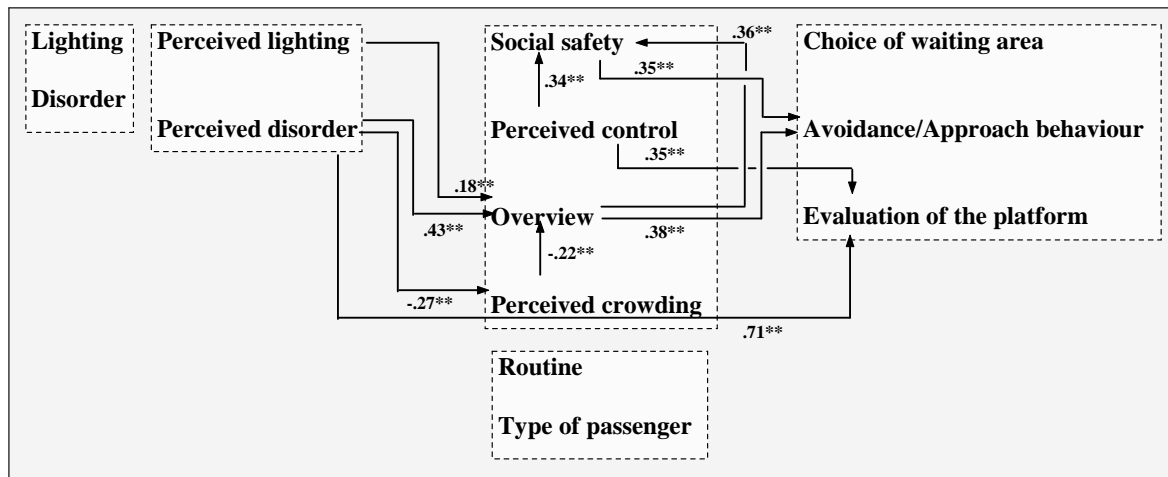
Lighting

Disorder

Perceived lighting

Perceived disorder

Social safety

.36**

.35**

.34**

Perceived control

.35**

.18**

.43**

Overview

.38**

-.22**

-.27**

Perceived crowding

.71**

Choice of waiting area

Avoidance/Approach behaviour

Evaluation of the platform

Routine

Type of passenger